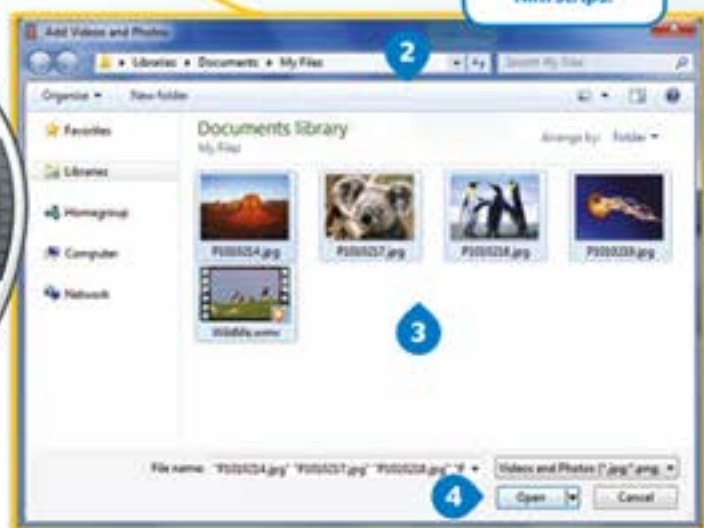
Add Videos and Photos

2

Libraries ▸ Documents ▸ My Files

Search My Files

Organize ▾ New folder

Favorites

Libraries

Homegroup

Computer

Network

Documents library
My Files

Arrange by: Folder ▾

P1010254.jpg

P1010257.jpg

P1010258.jpg

P1010259.jpg

Wildlife.wmv

3

File name: "P1010254.jpg" "P1010257.jpg" "P1010258.jpg" "P

Videos and Photos (*.jpg;*.png

4

Open

Cancel